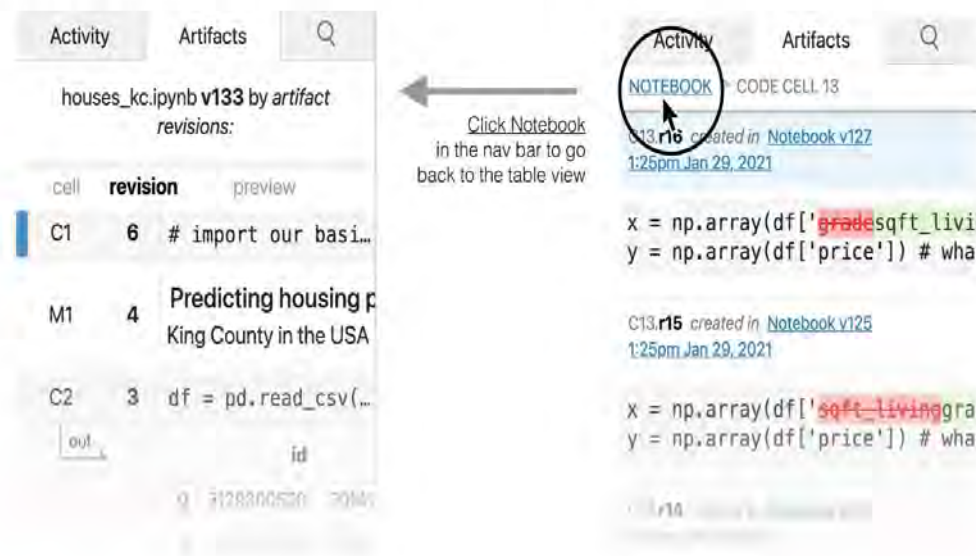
Activity Artifacts

houses_kc.ipynb **v133** by *artifact revisions:*

| cell | revision | preview |
|---|---|---|
| C1 | 6 | # import our basi… |
| M1 | 4 | Predicting housing p King County in the USA |
| C2 | 3 | df = pd.read_csv(… |

out

id

0 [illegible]

Click Notebook in the nav bar to go back to the table view

Activity Artifacts

NOTEBOOK > CODE CELL 13

C13.**r16** *created in* Notebook v127 1:25pm Jan 29, 2021

x = np.array(df['gradesqft_livi
y = np.array(df['price']) # wha

C13.**r15** *created in* Notebook v125 1:25pm Jan 29, 2021

x = np.array(df['sqft_livinggra
y = np.array(df['price']) # wha

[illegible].r14 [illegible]